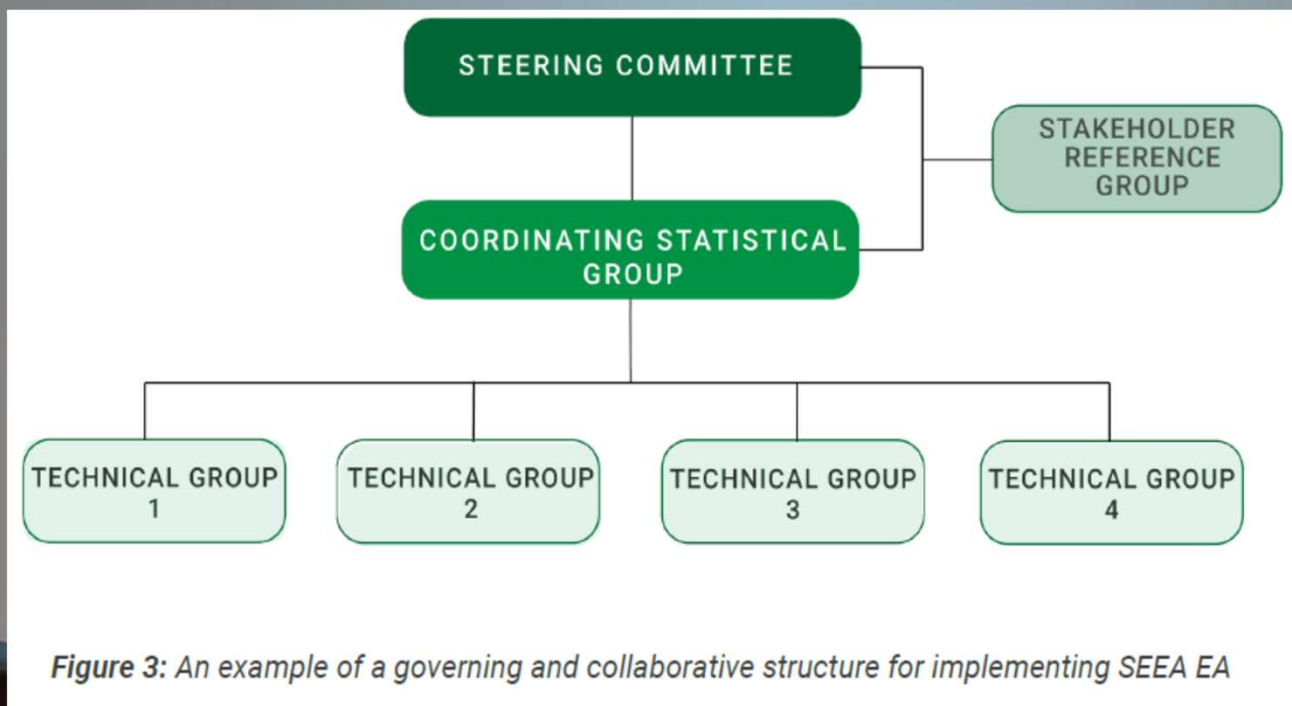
STEERING COMMITTEE

STAKEHOLDER REFERENCE GROUP

COORDINATING STATISTICAL GROUP

TECHNICAL GROUP 1

TECHNICAL GROUP 2

TECHNICAL GROUP 3

TECHNICAL GROUP 4

Figure 3: An example of a governing and collaborative structure for implementing SEEA EA